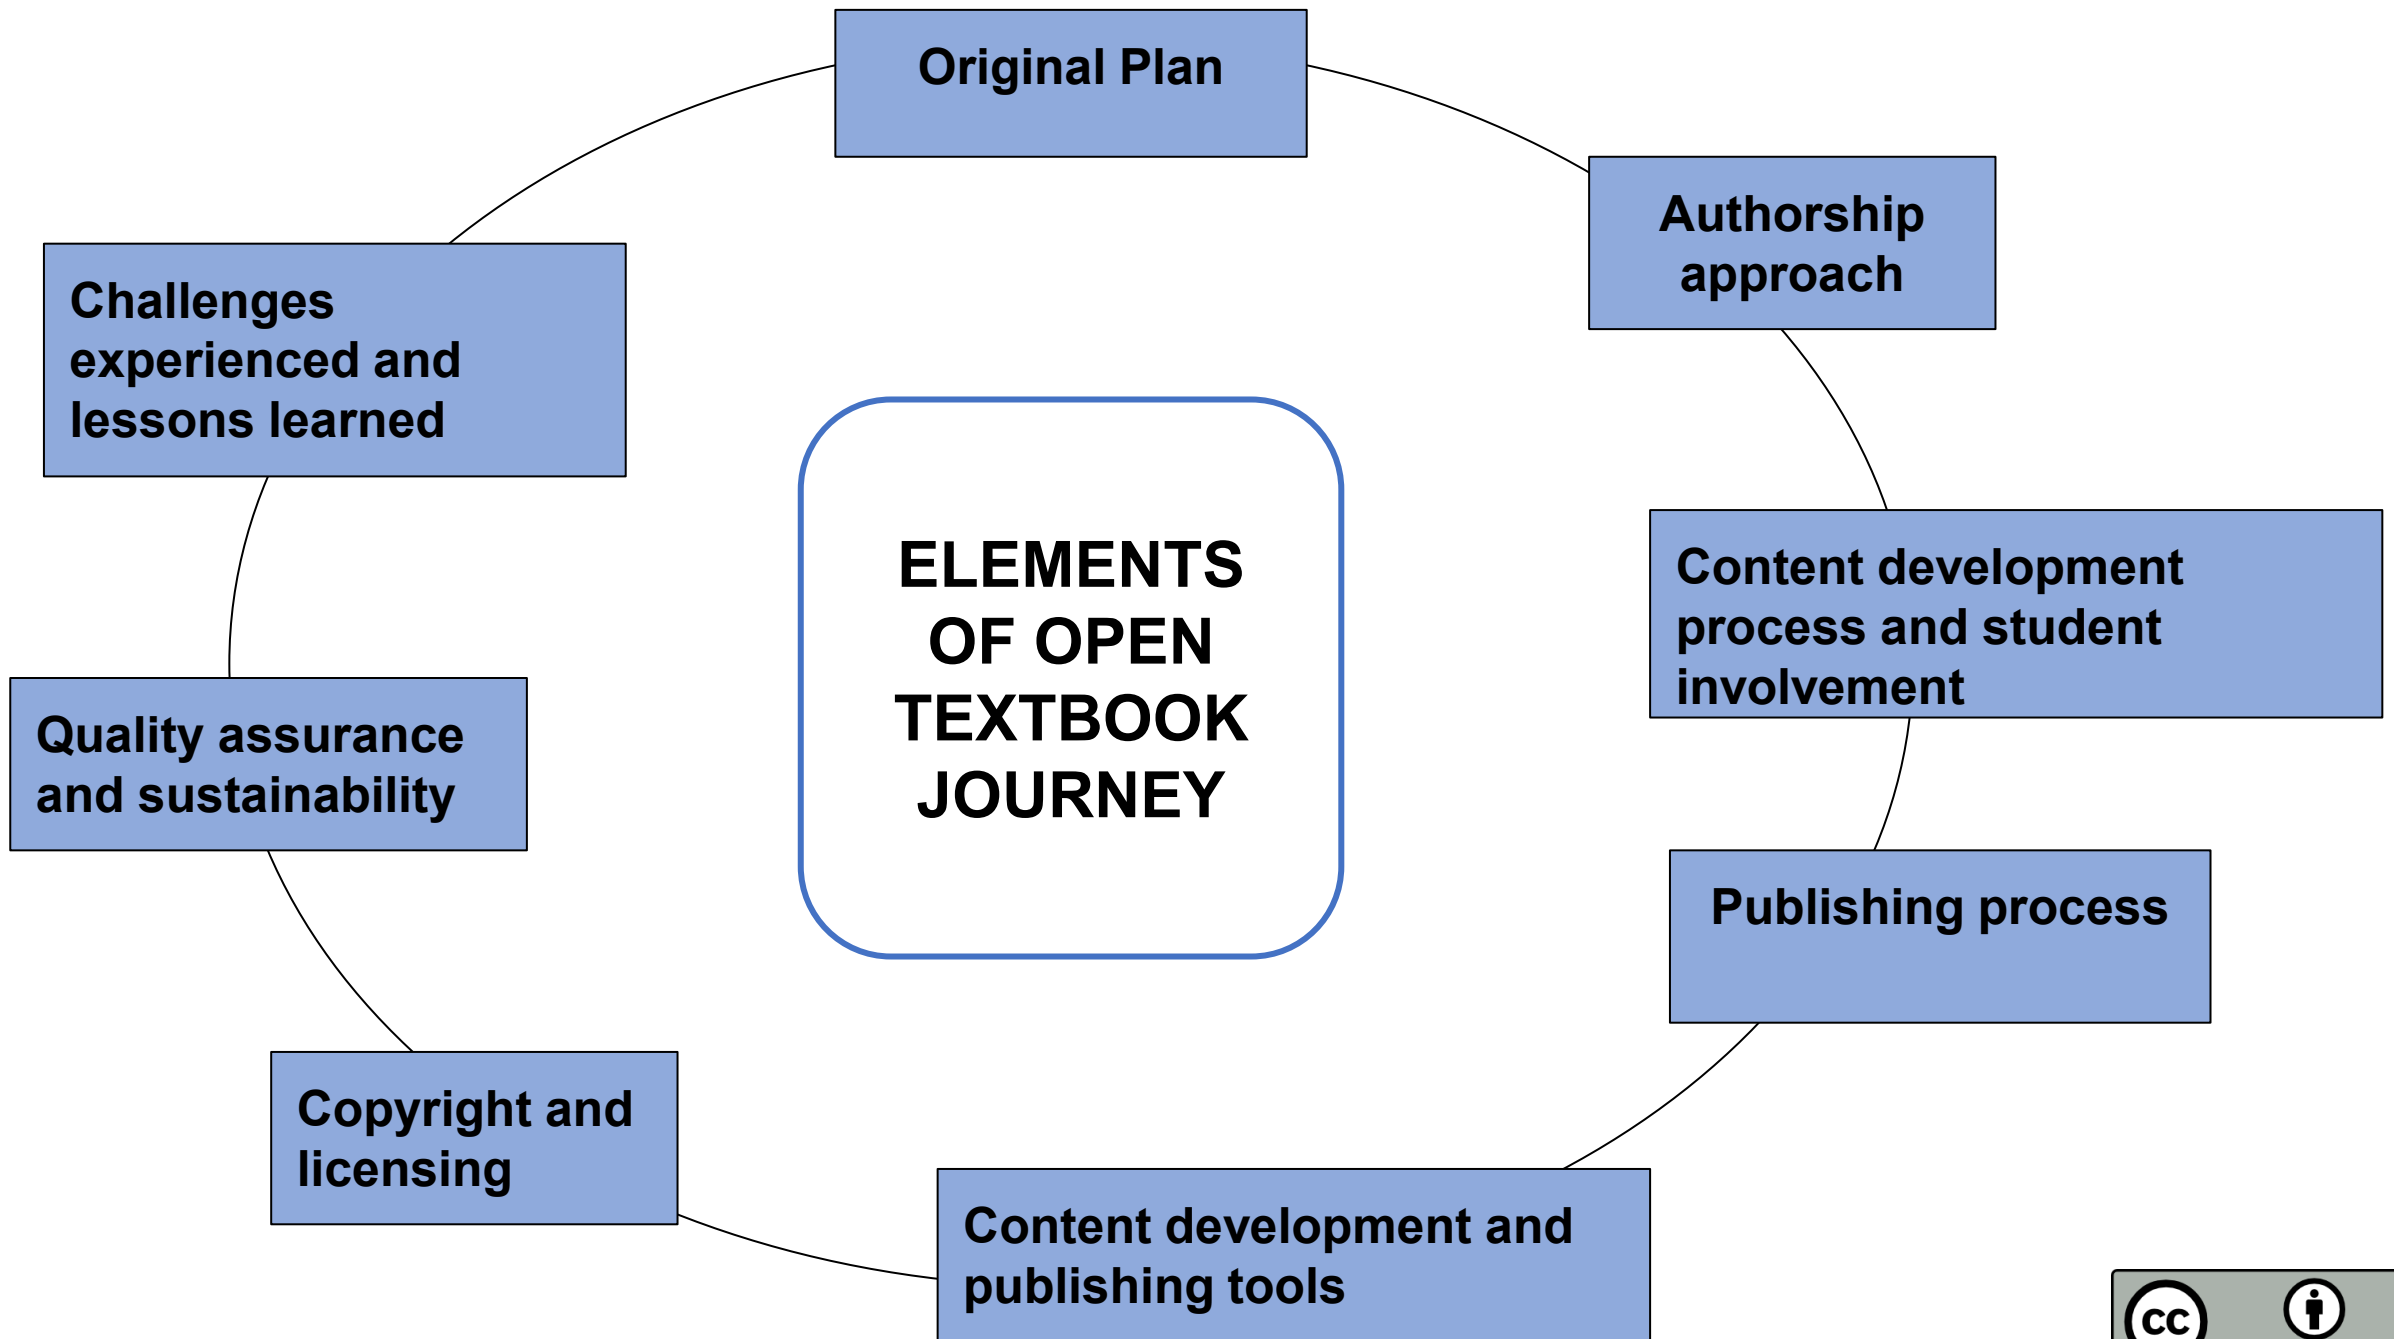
Original Plan

Authorship approach

Content development process and student involvement

Publishing process

Content development and publishing tools

Copyright and licensing

Quality assurance and sustainability

Challenges experienced and lessons learned

ELEMENTS OF OPEN TEXTBOOK JOURNEY

cc